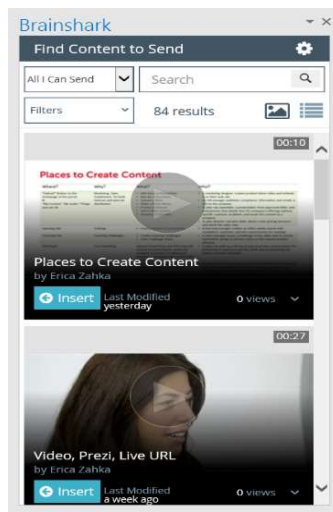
Brainshark

Find Content to Send

All I Can Send

Search

Filters

84 results

00:10

Places to Create Content

What? | Why? | What? | Why?

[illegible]

Places to Create Content

by Erica Zahka

Insert

Last Modified yesterday

0 views

00:27

Video, Prezi, Live URL

by Erica Zahka

Insert

Last Modified a week ago

0 views